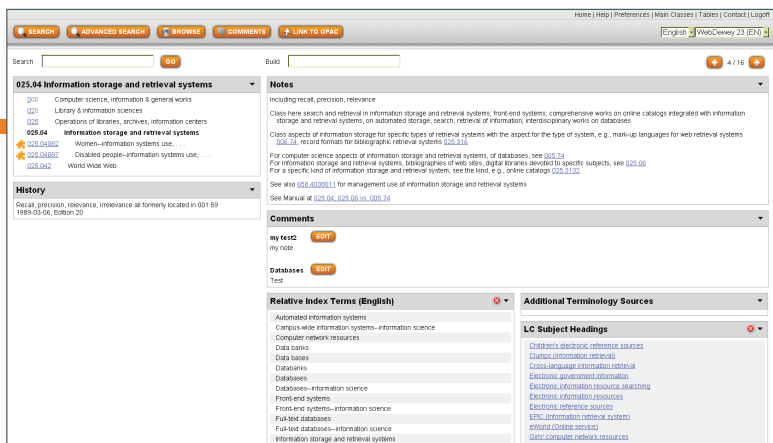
Home | Help | Preferences | Main Classes | Tables | Contact | Logoff

SEARCH ADVANCED SEARCH BROWSE COMMENTS LINK TO OPAC

English WebDewey 23 (EN)

Search GO

Build

4 / 16

025.04 Information storage and retrieval systems

000 Computer science, information & general works
020 Library & information sciences
025 Operations of libraries, archives, information centers
025.04 Information storage and retrieval systems
025.04082 Women--information systems use, . . .
025.04087 Disabled people--information systems use, . . .
025.042 World Wide Web

History

Recall, precision, relevance, irrelevance all formerly located in 001.59
1989-03-06, Edition 20

Notes

Including recall, precision, relevance

Class here search and retrieval in information storage and retrieval systems; front-end systems; comprehensive works on online catalogs integrated with information storage and retrieval systems, on automated storage, search, retrieval of information; interdisciplinary works on databases

Class aspects of information storage for specific types of retrieval systems with the aspect for the type of system, e.g., mark-up languages for web retrieval systems 006.74; record formats for bibliographic retrieval systems 025.316

For computer science aspects of information storage and retrieval systems, of databases, see 005.74
For information storage and retrieval systems, bibliographies of web sites, digital libraries devoted to specific subjects, see 025.06
For a specific kind of information storage and retrieval system, see the kind, e.g., online catalogs 025.3132

See also 658.4038011 for management use of information storage and retrieval systems

See Manual at 025.04, 025.06 vs. 005.74

Comments

my test2 EDIT
my note

Databases EDIT
Test

Relative Index Terms (English)

Automated information systems
Campus-wide information systems--information science
Computer network resources
Data banks
Data bases
Databanks
Databases
Databases--information science
Front-end systems
Front-end systems--information science
Full-text databases
Full-text databases--information science
Information storage and retrieval systems

Additional Terminology Sources

LC Subject Headings

Children's electronic reference sources
Clumps (Information retrieval)
Cross-language information retrieval
Electronic government information
Electronic information resource searching
Electronic information resources
Electronic reference sources
EPIC (Information retrieval system)
eWorld (Online service)
Girls' computer network resources